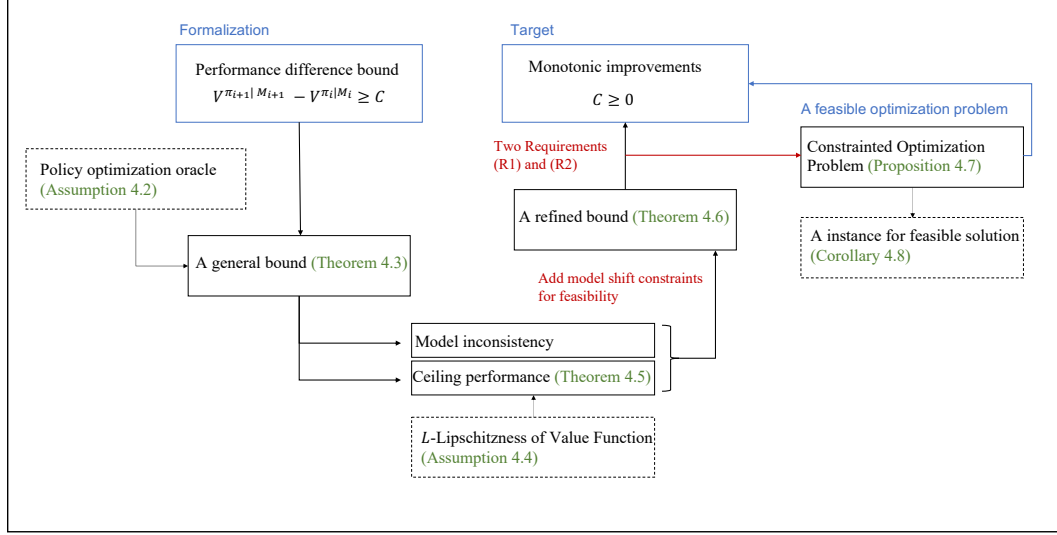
Formalization

Performance difference bound
$V^{\pi_{i+1}|M_{i+1}} - V^{\pi_i|M_i} \geq C$

Target

Monotonic improvements
$C \geq 0$

A feasible optimization problem

Two Requirements (R1) and (R2)

Constrainted Optimization Problem (Proposition 4.7)

Policy optimization oracle (Assumption 4.2)

A refined bound (Theorem 4.6)

A instance for feasible solution (Corollary 4.8)

A general bound (Theorem 4.3)

Add model shift constraints for feasibility

Model inconsistency

Ceiling performance (Theorem 4.5)

$L$-Lipschitzness of Value Function (Assumption 4.4)